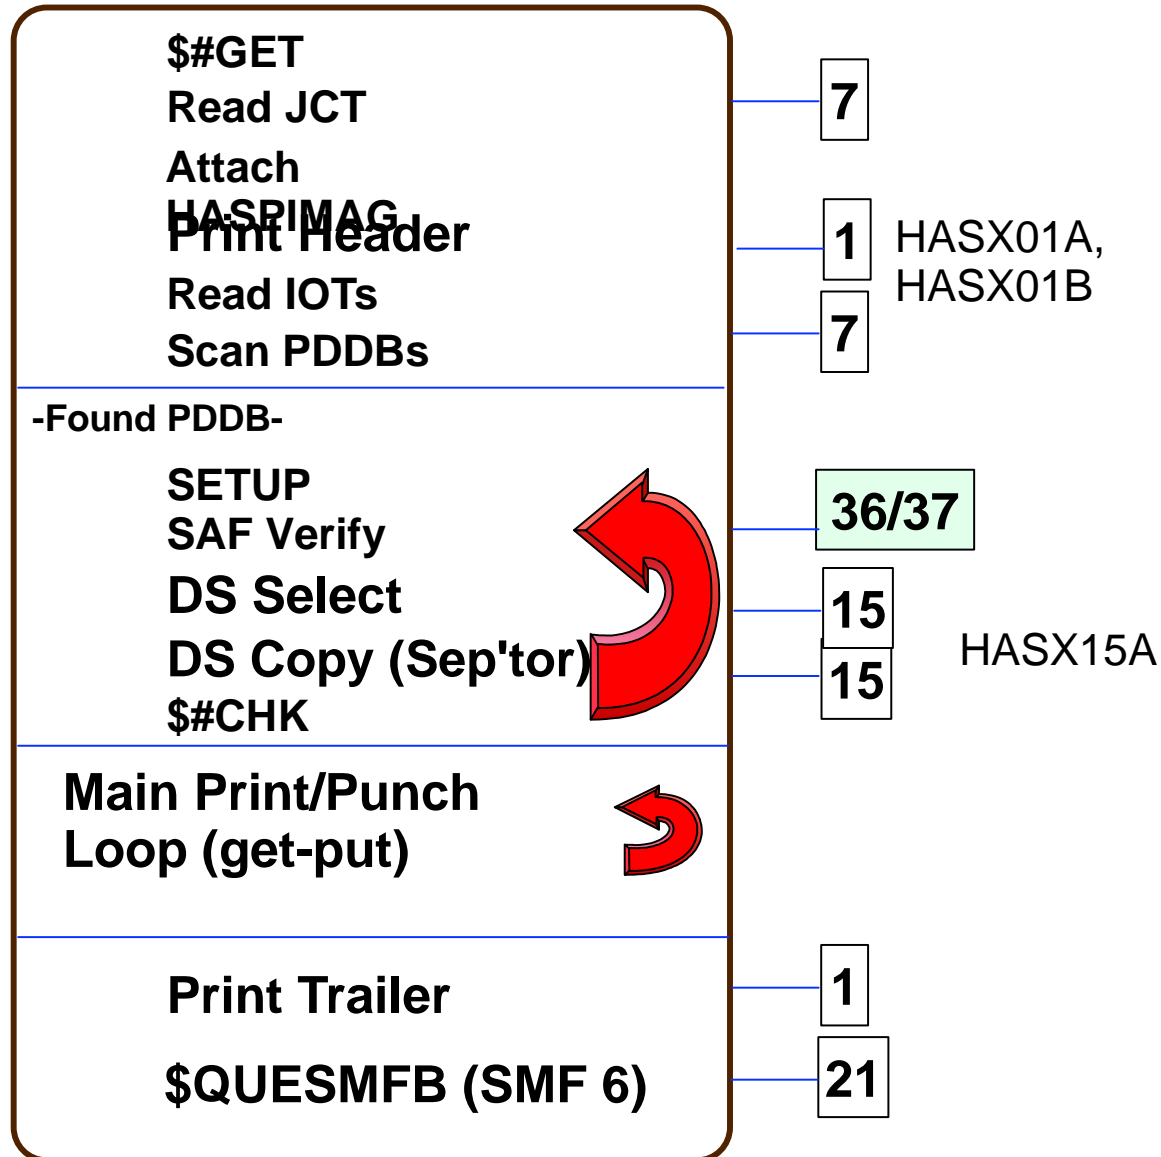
$#GET
Read JCT
Attach HASPIMAG
Print Header
Read IOTs
Scan PDDBs

7

1 HASX01A, HASX01B

7

-Found PDDB-
SETUP
SAF Verify
DS Select
DS Copy (Sep'tor)
$#CHK

36/37

15

15 HASX15A

Main Print/Punch Loop (get-put)

Print Trailer
$QUESMFB (SMF 6)

1

21